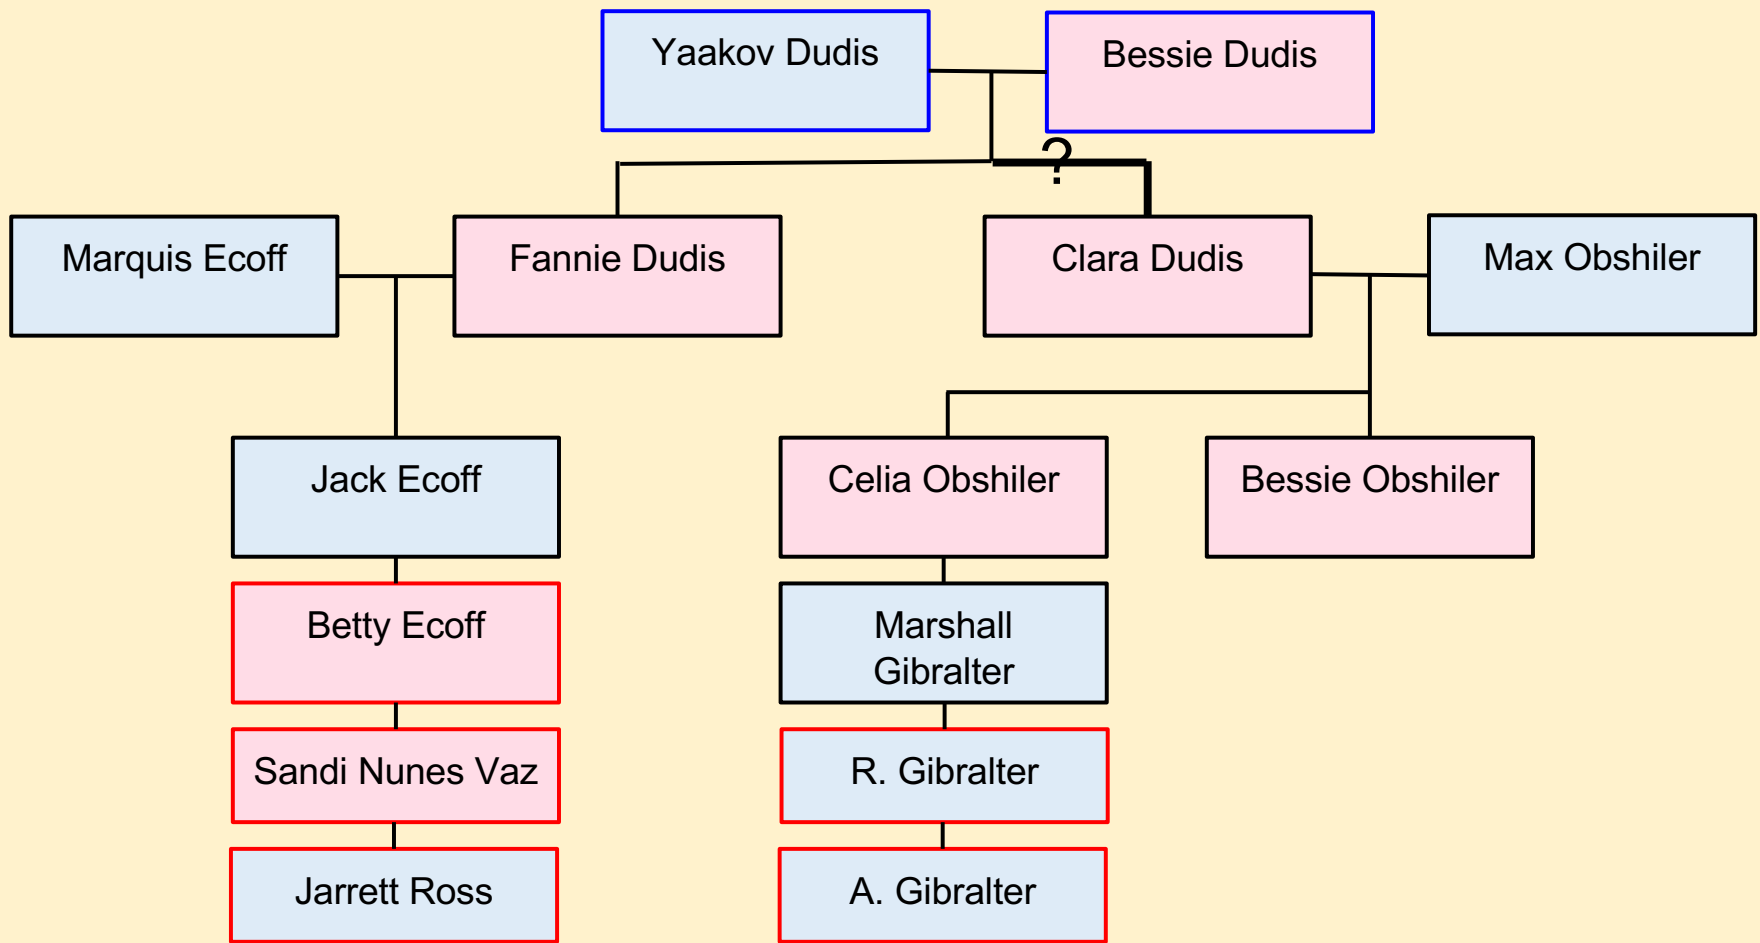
Yaakov Dudis

Bessie Dudis

?

Marquis Ecoff

Fannie Dudis

Clara Dudis

Max Obshiler

Jack Ecoff

Celia Obshiler

Bessie Obshiler

Betty Ecoff

Marshall Gibralter

Sandi Nunes Vaz

R. Gibralter

Jarrett Ross

A. Gibralter